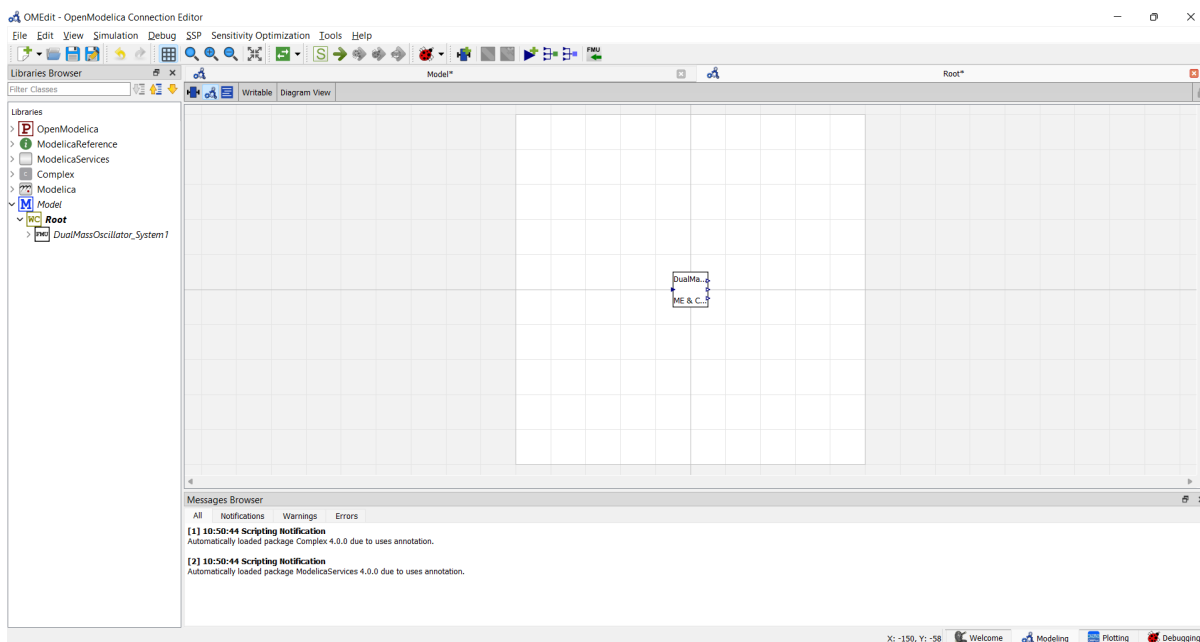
OMEdit - OpenModelica Connection Editor

File Edit View Simulation Debug SSP Sensitivity Optimization Tools Help

FMU

Libraries Browser

Filter Classes

Libraries
OpenModelica
ModelicaReference
ModelicaServices
Complex
Modelica
Model
Root
DualMassOscillator_System1

Model*

Root*

Writable Diagram View

DualMa...
ME & C...

Messages Browser

All Notifications Warnings Errors

[1] 10:50:44 Scripting Notification
Automatically loaded package Complex 4.0.0 due to uses annotation.

[2] 10:50:44 Scripting Notification
Automatically loaded package ModelicaServices 4.0.0 due to uses annotation.

X: -150, Y: -58 Welcome Modeling Plotting Debugging